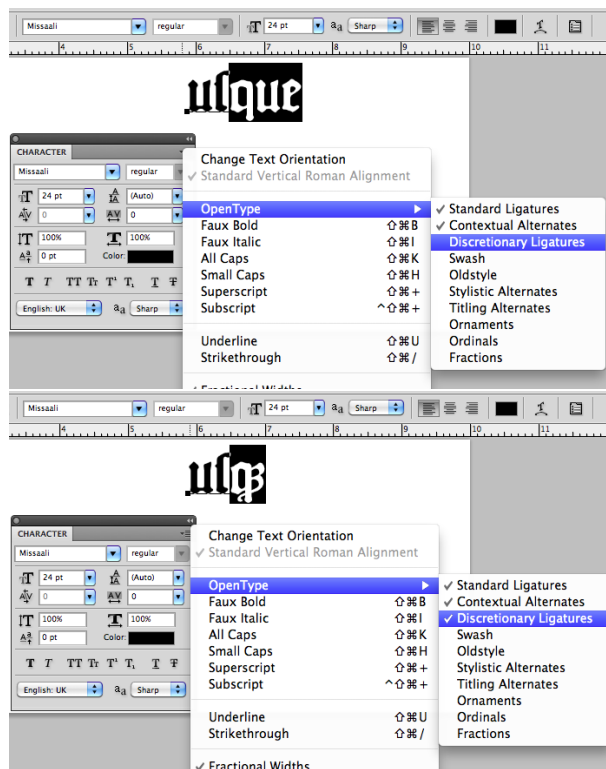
Missaali | regular | 24 pt | aa | Sharp

4 5 6 7 8 9 10 11

unique

CHARACTER

Missaali | regular

24 pt | (Auto)

0 | 0

100% | 100%

0 pt | Color:

T T TT Tt T¹ T₁ T Ŧ

English: UK | aa | Sharp

Change Text Orientation
✓ Standard Vertical Roman Alignment

OpenType ▶
Faux Bold ⇧⌘B
Faux Italic ⇧⌘I
All Caps ⇧⌘K
Small Caps ⇧⌘H
Superscript ⇧⌘+
Subscript ^⇧⌘+

Underline ⇧⌘U
Strikethrough ⇧⌘/

✓ Fractional Widths

✓ Standard Ligatures
✓ Contextual Alternates
Discretionary Ligatures
Swash
Oldstyle
Stylistic Alternates
Titling Alternates
Ornaments
Ordinals
Fractions

Missaali | regular | 24 pt | aa | Sharp

4 5 6 7 8 9 10 11

uniq

CHARACTER

Missaali | regular

24 pt | (Auto)

0 | 0

100% | 100%

0 pt | Color:

T T TT Tt T¹ T₁ T Ŧ

English: UK | aa | Sharp

Change Text Orientation
✓ Standard Vertical Roman Alignment

OpenType ▶
Faux Bold ⇧⌘B
Faux Italic ⇧⌘I
All Caps ⇧⌘K
Small Caps ⇧⌘H
Superscript ⇧⌘+
Subscript ^⇧⌘+

Underline ⇧⌘U
Strikethrough ⇧⌘/

✓ Fractional Widths

✓ Standard Ligatures
✓ Contextual Alternates
✓ Discretionary Ligatures
Swash
Oldstyle
Stylistic Alternates
Titling Alternates
Ornaments
Ordinals
Fractions